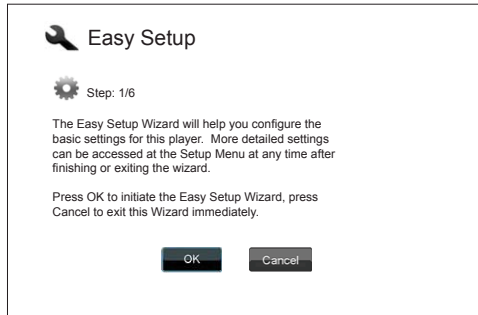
Easy Setup

Step: 1/6

The Easy Setup Wizard will help you configure the basic settings for this player. More detailed settings can be accessed at the Setup Menu at any time after finishing or exiting the wizard.

Press OK to initiate the Easy Setup Wizard, press Cancel to exit this Wizard immediately.

OK

Cancel